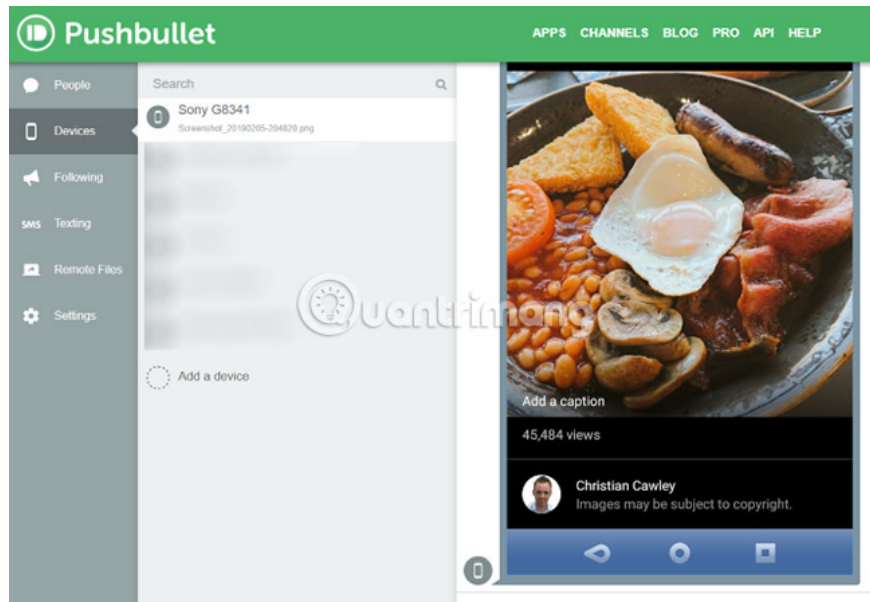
Pushbullet

APPS CHANNELS BLOG PRO API HELP

People
Devices
Following
SMS Texting
Remote Files
Settings

Search

Sony G8341
Screenshot_20190205-204820.png

Add a device

Quantrimang

Add a caption

45,484 views

Christian Cawley
Images may be subject to copyright.